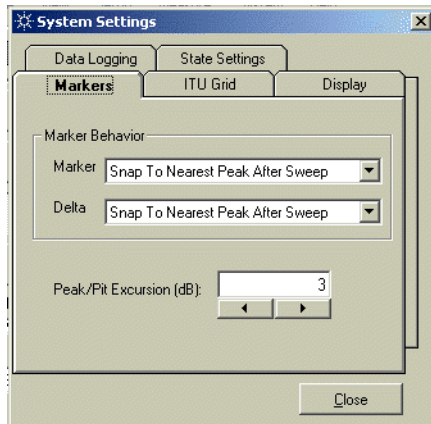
System Settings

Data Logging
State Settings
Markers
ITU Grid
Display

Marker Behavior
Marker
Snap To Nearest Peak After Sweep
Delta
Snap To Nearest Peak After Sweep

Peak/Pit Excursion (dB):
3

Close